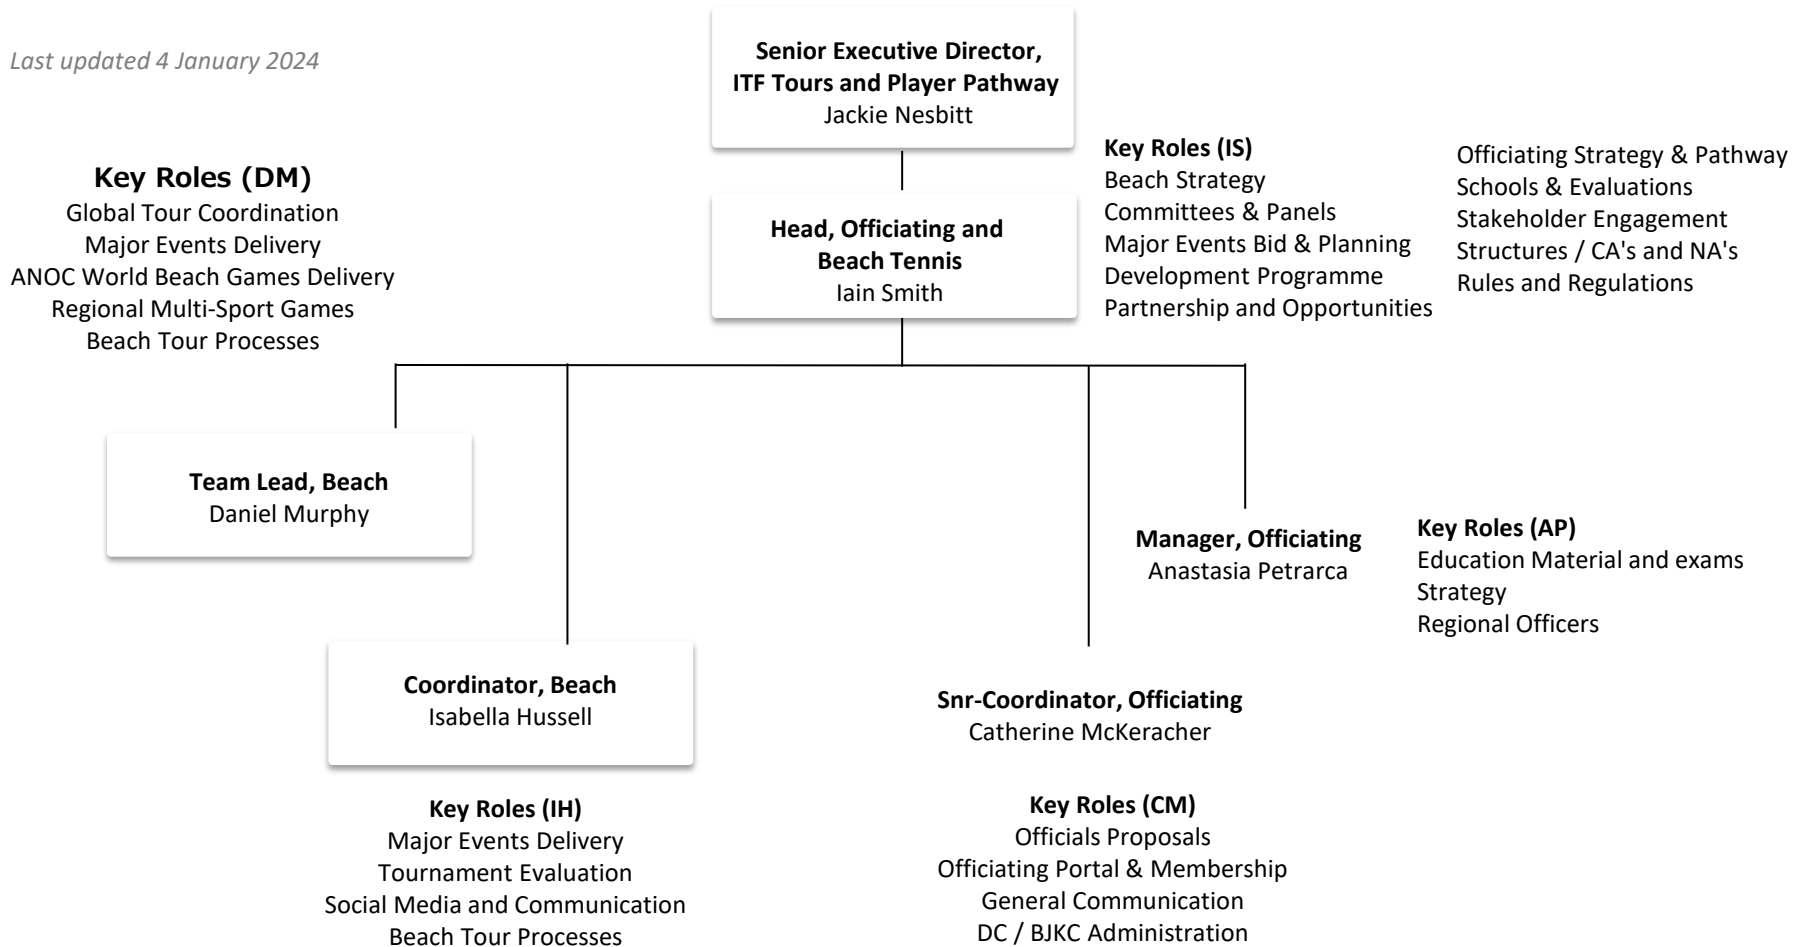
Last updated 4 January 2024

Senior Executive Director, ITF Tours and Player Pathway
Jackie Nesbitt

Key Roles (DM)
Global Tour Coordination
Major Events Delivery
ANOC World Beach Games Delivery
Regional Multi-Sport Games
Beach Tour Processes

Head, Officiating and Beach Tennis
Iain Smith

Key Roles (IS)
Beach Strategy
Committees & Panels
Major Events Bid & Planning
Development Programme
Partnership and Opportunities

Officiating Strategy & Pathway
Schools & Evaluations
Stakeholder Engagement
Structures / CA's and NA's
Rules and Regulations

Team Lead, Beach
Daniel Murphy

Manager, Officiating
Anastasia Petrarca

Key Roles (AP)
Education Material and exams
Strategy
Regional Officers

Coordinator, Beach
Isabella Hussell

Key Roles (IH)
Major Events Delivery
Tournament Evaluation
Social Media and Communication
Beach Tour Processes

Snr-Coordinator, Officiating
Catherine McKeracher

Key Roles (CM)
Officials Proposals
Officiating Portal & Membership
General Communication
DC / BJKC Administration